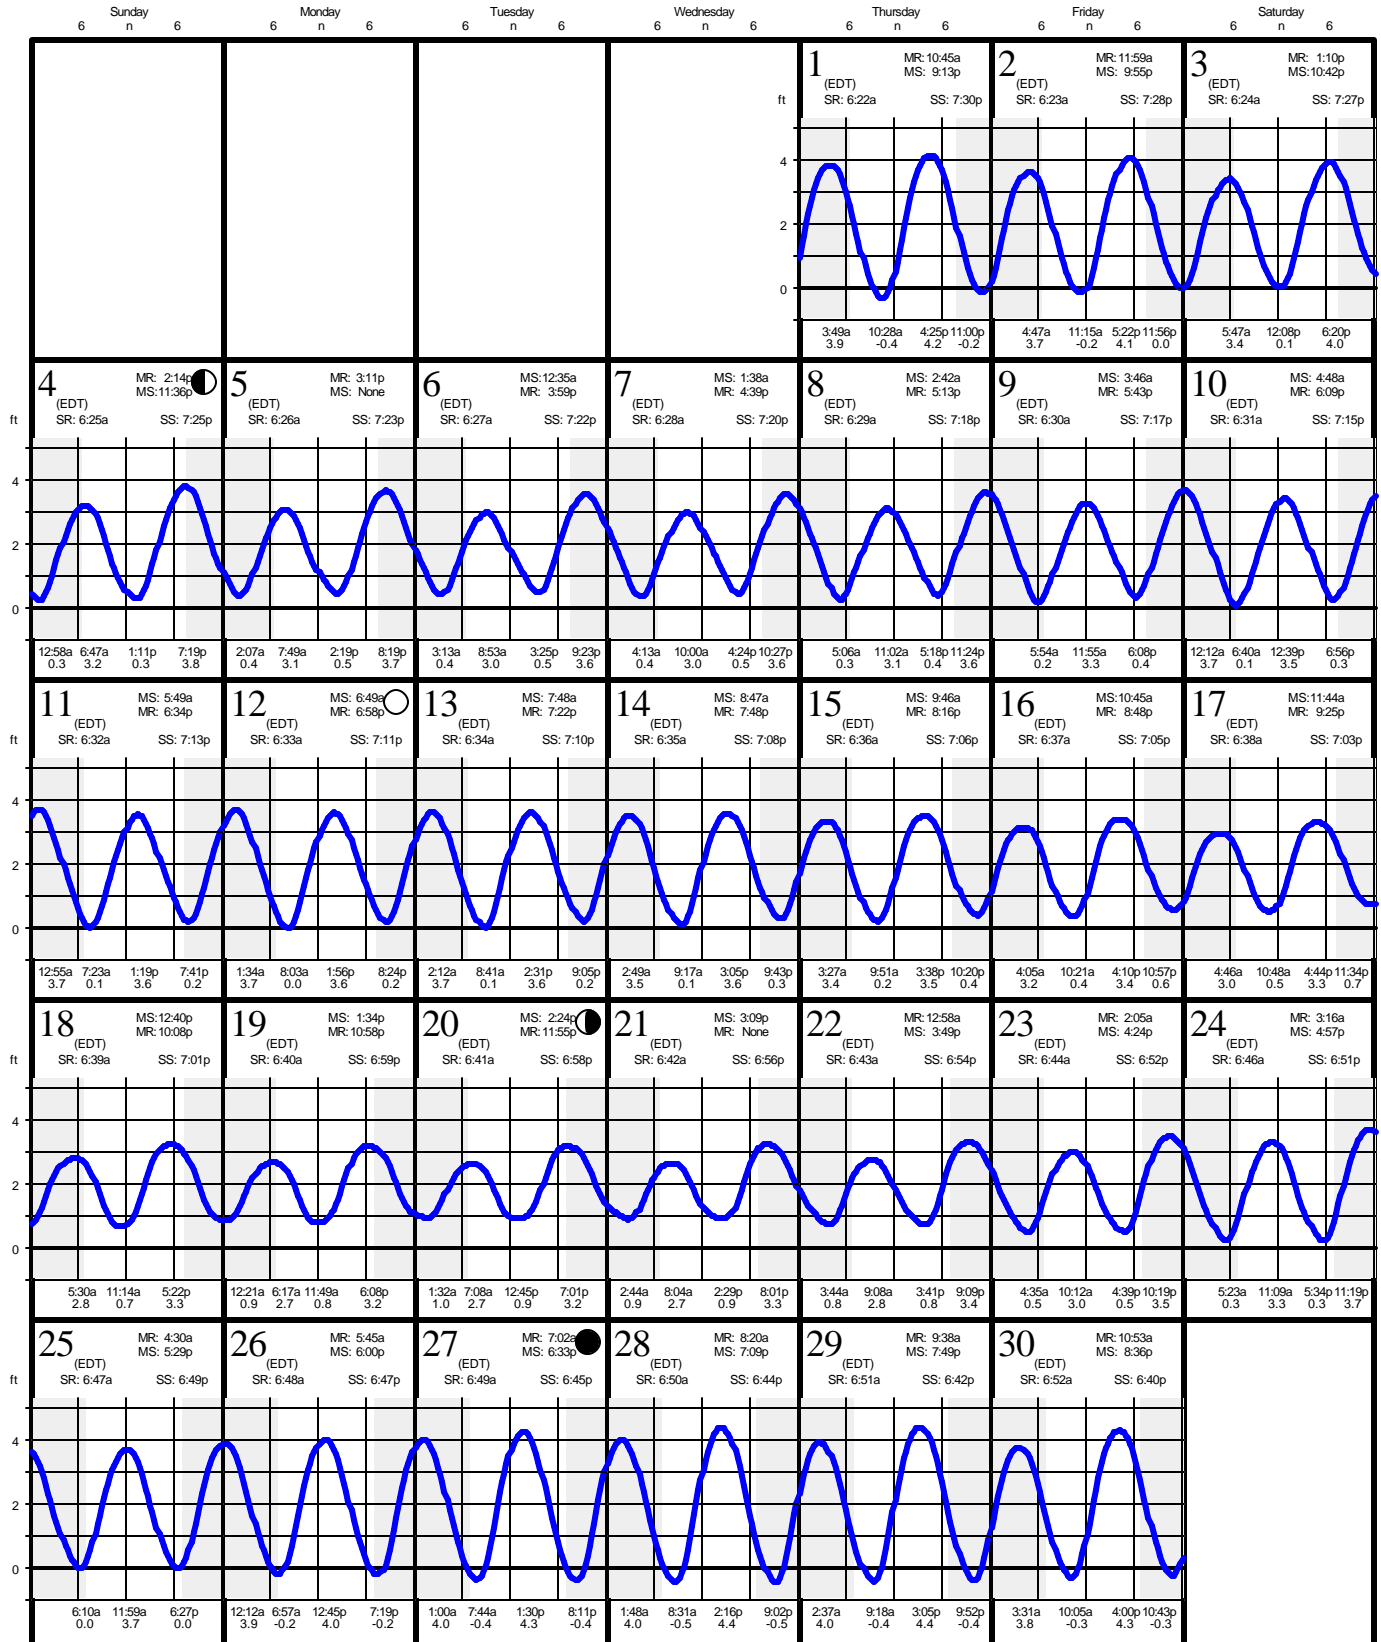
Sunday 6 n 6 | Monday 6 n 6 | Tuesday 6 n 6 | Wednesday 6 n 6 | Thursday 6 n 6 | Friday 6 n 6 | Saturday 6 n 6

ft 4 2 0

1 (EDT) MR: 10:45a MS: 9:13p SR: 6:22a SS: 7:30p
3:49a 3.9 10:28a -0.4 4:25p 4.2 11:00p -0.2

2 (EDT) MR: 11:59a MS: 9:55p SR: 6:23a SS: 7:28p
4:47a 3.7 11:15a -0.2 5:22p 4.1 11:56p 0.0

3 (EDT) MR: 1:10p MS: 10:42p SR: 6:24a SS: 7:27p
5:47a 3.4 12:08p 0.1 6:20p 4.0

ft 4 2 0

4 (EDT) MR: 2:14p MS: 11:36p SR: 6:25a SS: 7:25p
12:58a 0.3 6:47a 3.2 1:11p 0.3 7:19p 3.8

5 (EDT) MR: 3:11p MS: None SR: 6:26a SS: 7:23p
2:07a 0.4 7:49a 3.1 2:19p 0.5 8:19p 3.7

6 (EDT) MS: 12:35a MR: 3:59p SR: 6:27a SS: 7:22p
3:13a 0.4 8:53a 3.0 3:25p 0.5 9:23p 3.6

7 (EDT) MS: 1:38a MR: 4:39p SR: 6:28a SS: 7:20p
4:13a 0.4 10:00a 3.0 4:24p 0.5 10:27p 3.6

8 (EDT) MS: 2:42a MR: 5:13p SR: 6:29a SS: 7:18p
5:06a 0.3 11:02a 3.1 5:18p 0.4 11:24p 3.6

9 (EDT) MS: 3:46a MR: 5:43p SR: 6:30a SS: 7:17p
5:54a 0.2 11:55a 3.3 6:08p 0.4

10 (EDT) MS: 4:48a MR: 6:09p SR: 6:31a SS: 7:15p
12:12a 3.7 6:40a 0.1 12:39p 3.5 6:56p 0.3

ft 4 2 0

11 (EDT) MS: 5:49a MR: 6:34p SR: 6:32a SS: 7:13p
12:55a 3.7 7:23a 0.1 1:19p 3.6 7:41p 0.2

12 (EDT) MS: 6:49a MR: 6:58p SR: 6:33a SS: 7:11p
1:34a 3.7 8:03a 0.0 1:56p 3.6 8:24p 0.2

13 (EDT) MS: 7:48a MR: 7:22p SR: 6:34a SS: 7:10p
2:12a 3.7 8:41a 0.1 2:31p 3.6 9:05p 0.2

14 (EDT) MS: 8:47a MR: 7:48p SR: 6:35a SS: 7:08p
2:49a 3.5 9:17a 0.1 3:05p 3.6 9:43p 0.3

15 (EDT) MS: 9:46a MR: 8:16p SR: 6:36a SS: 7:06p
3:27a 3.4 9:51a 0.2 3:38p 3.5 10:20p 0.4

16 (EDT) MS: 10:45a MR: 8:48p SR: 6:37a SS: 7:05p
4:05a 3.2 10:21a 0.4 4:10p 3.4 10:57p 0.6

17 (EDT) MS: 11:44a MR: 9:25p SR: 6:38a SS: 7:03p
4:46a 3.0 10:48a 0.5 4:44p 3.3 11:34p 0.7

ft 4 2 0

18 (EDT) MS: 12:40p MR: 10:08p SR: 6:39a SS: 7:01p
5:30a 2.8 11:14a 0.7 5:22p 3.3

19 (EDT) MS: 1:34p MR: 10:58p SR: 6:40a SS: 6:59p
12:21a 0.9 6:17a 2.7 11:49a 0.8 6:08p 3.2

20 (EDT) MS: 2:24p MR: 11:55p SR: 6:41a SS: 6:58p
1:32a 1.0 7:08a 2.7 12:45p 0.9 7:01p 3.2

21 (EDT) MS: 3:09p MR: None SR: 6:42a SS: 6:56p
2:44a 0.9 8:04a 2.7 2:29p 0.9 8:01p 3.3

22 (EDT) MR: 12:58a MS: 3:49p SR: 6:43a SS: 6:54p
3:44a 0.8 9:08a 2.8 3:41p 0.8 9:09p 3.4

23 (EDT) MR: 2:05a MS: 4:24p SR: 6:44a SS: 6:52p
4:35a 0.5 10:12a 3.0 4:39p 0.5 10:19p 3.5

24 (EDT) MR: 3:16a MS: 4:57p SR: 6:46a SS: 6:51p
5:23a 0.3 11:09a 3.3 5:34p 0.3 11:19p 3.7

ft 4 2 0

25 (EDT) MR: 4:30a MS: 5:29p SR: 6:47a SS: 6:49p
6:10a 0.0 11:59a 3.7 6:27p 0.0

26 (EDT) MR: 5:45a MS: 6:00p SR: 6:48a SS: 6:47p
12:12a 3.9 6:57a -0.2 12:45p 4.0 7:19p -0.2

27 (EDT) MR: 7:02a MS: 6:33p SR: 6:49a SS: 6:45p
1:00a 4.0 7:44a -0.4 1:30p 4.3 8:11p -0.4

28 (EDT) MR: 8:20a MS: 7:09p SR: 6:50a SS: 6:44p
1:48a 4.0 8:31a -0.5 2:16p 4.4 9:02p -0.5

29 (EDT) MR: 9:38a MS: 7:49p SR: 6:51a SS: 6:42p
2:37a 4.0 9:18a -0.4 3:05p 4.4 9:52p -0.4

30 (EDT) MR: 10:53a MS: 8:36p SR: 6:52a SS: 6:40p
3:31a 3.8 10:05a -0.3 4:00p 4.3 10:43p -0.3